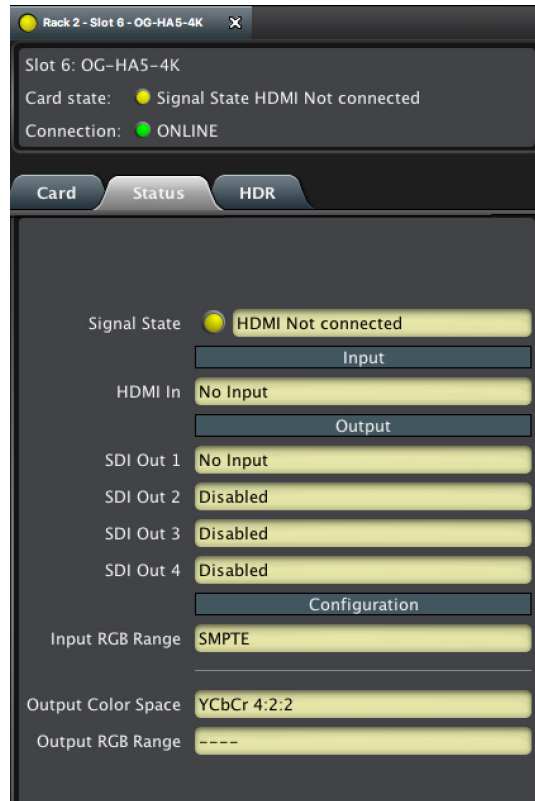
Rack 2 - Slot 6 - OG-HA5-4K

Slot 6: OG-HA5-4K

Card state: Signal State HDMI Not connected

Connection: ONLINE

Card
Status
HDR

Signal State
HDMI Not connected

Input

HDMI In
No Input

Output

SDI Out 1
No Input

SDI Out 2
Disabled

SDI Out 3
Disabled

SDI Out 4
Disabled

Configuration

Input RGB Range
SMPTE

Output Color Space
YCbCr 4:2:2

Output RGB Range
----